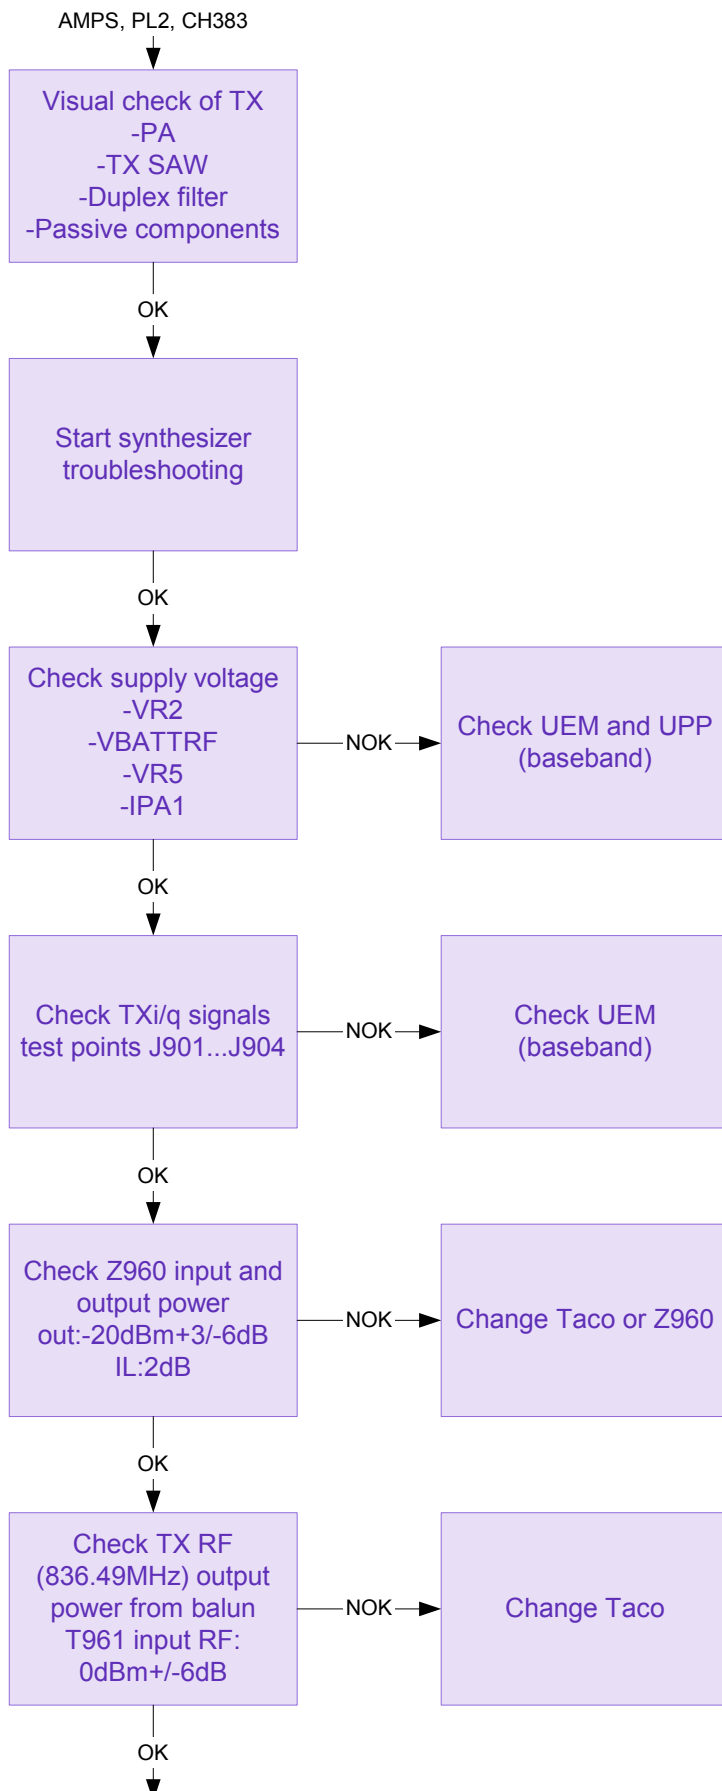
AMPS, PL2, CH383

Visual check of TX
-PA
-TX SAW
-Duplex filter
-Passive components

OK

Start synthesizer troubleshooting

OK

Check supply voltage
-VR2
-VBATTRF
-VR5
-IPA1

NOK

Check UEM and UPP (baseband)

OK

Check TXi/q signals test points J901...J904

NOK

Check UEM (baseband)

OK

Check Z960 input and output power out:-20dBm+3/-6dB IL:2dB

NOK

Change Taco or Z960

OK

Check TX RF (836.49MHz) output power from balun T961 input RF: 0dBm+/-6dB

NOK

Change Taco

OK